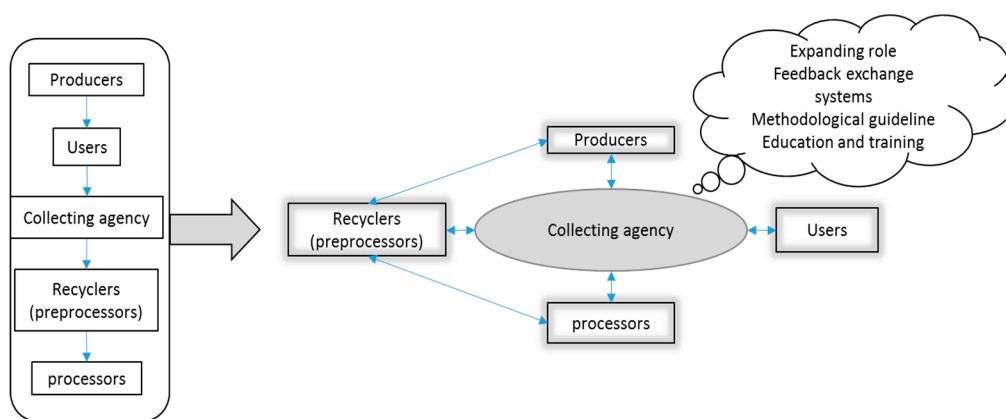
Producers

Users

Collecting agency

Recyclers (preprocessors)

processors

Expanding role
Feedback exchange systems
Methodological guideline
Education and training

Producers

Recyclers (preprocessors)

Collecting agency

Users

processors